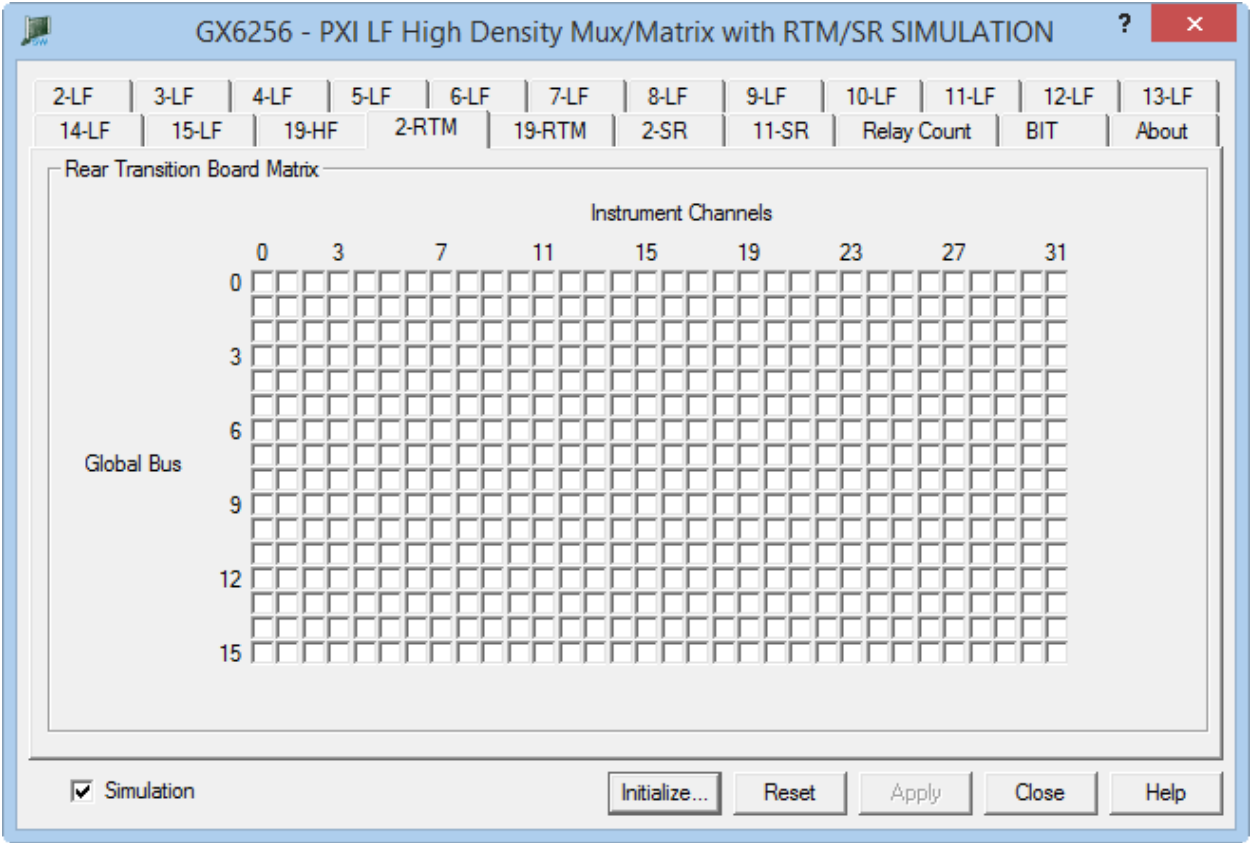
GX6256 - PXI LF High Density Mux/Matrix with RTM/SR SIMULATION

?

2-LF 3-LF 4-LF 5-LF 6-LF 7-LF 8-LF 9-LF 10-LF 11-LF 12-LF 13-LF
14-LF 15-LF 19-HF 2-RTM 19-RTM 2-SR 11-SR Relay Count BIT About

Rear Transition Board Matrix

Instrument Channels

0 3 7 11 15 19 23 27 31

0
3
6
9
12
15

Global Bus

Simulation

Initialize... Reset Apply Close Help